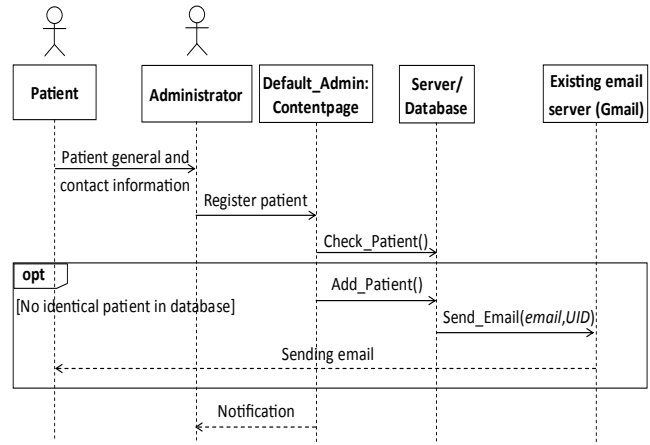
Patient

Administrator

Default_Admin: Contentpage

Server/ Database

Existing email server (Gmail)

Patient general and contact information

Register patient

Check_Patient()

opt

[No identical patient in database]

Add_Patient()

Send_Email(*email*,*UID*)

Sending email

Notification